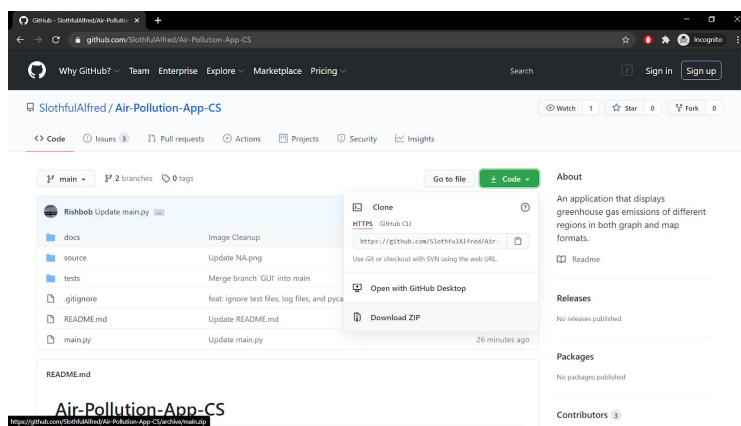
GitHub - SlothfulAlfred/Air-Pollutio ×
+
github.com/SlothfulAlfred/Air-Pollution-App-CS
Incognito

Why GitHub? Team Enterprise Explore Marketplace Pricing
Search
/
Sign in
Sign up

SlothfulAlfred / Air-Pollution-App-CS
Watch 1
Star 0
Fork 0

Code
Issues 3
Pull requests
Actions
Projects
Security
Insights

main
2 branches
0 tags
Go to file
Code

Rishbob Update main.py ...

| | |
|---|---|
| docs | Image Cleanup |
| source | Update NA.png |
| tests | Merge branch 'GUI' into main |
| .gitignore | feat: ignore test files, log files, and pyca |
| README.md | Update README.md |
| main.py | Update main.py |

26 minutes ago

Clone
HTTPS GitHub CLI
https://github.com/SlothfulAlfred/Air-
Use Git or checkout with SVN using the web URL.
Open with GitHub Desktop
Download ZIP

About
An application that displays greenhouse gas emissions of different regions in both graph and map formats.
Readme

Releases
No releases published

Packages
No packages published

Contributors 3

README.md

Air-Pollution-App-CS

https://github.com/SlothfulAlfred/Air-Pollution-App-CS/archive/main.zip